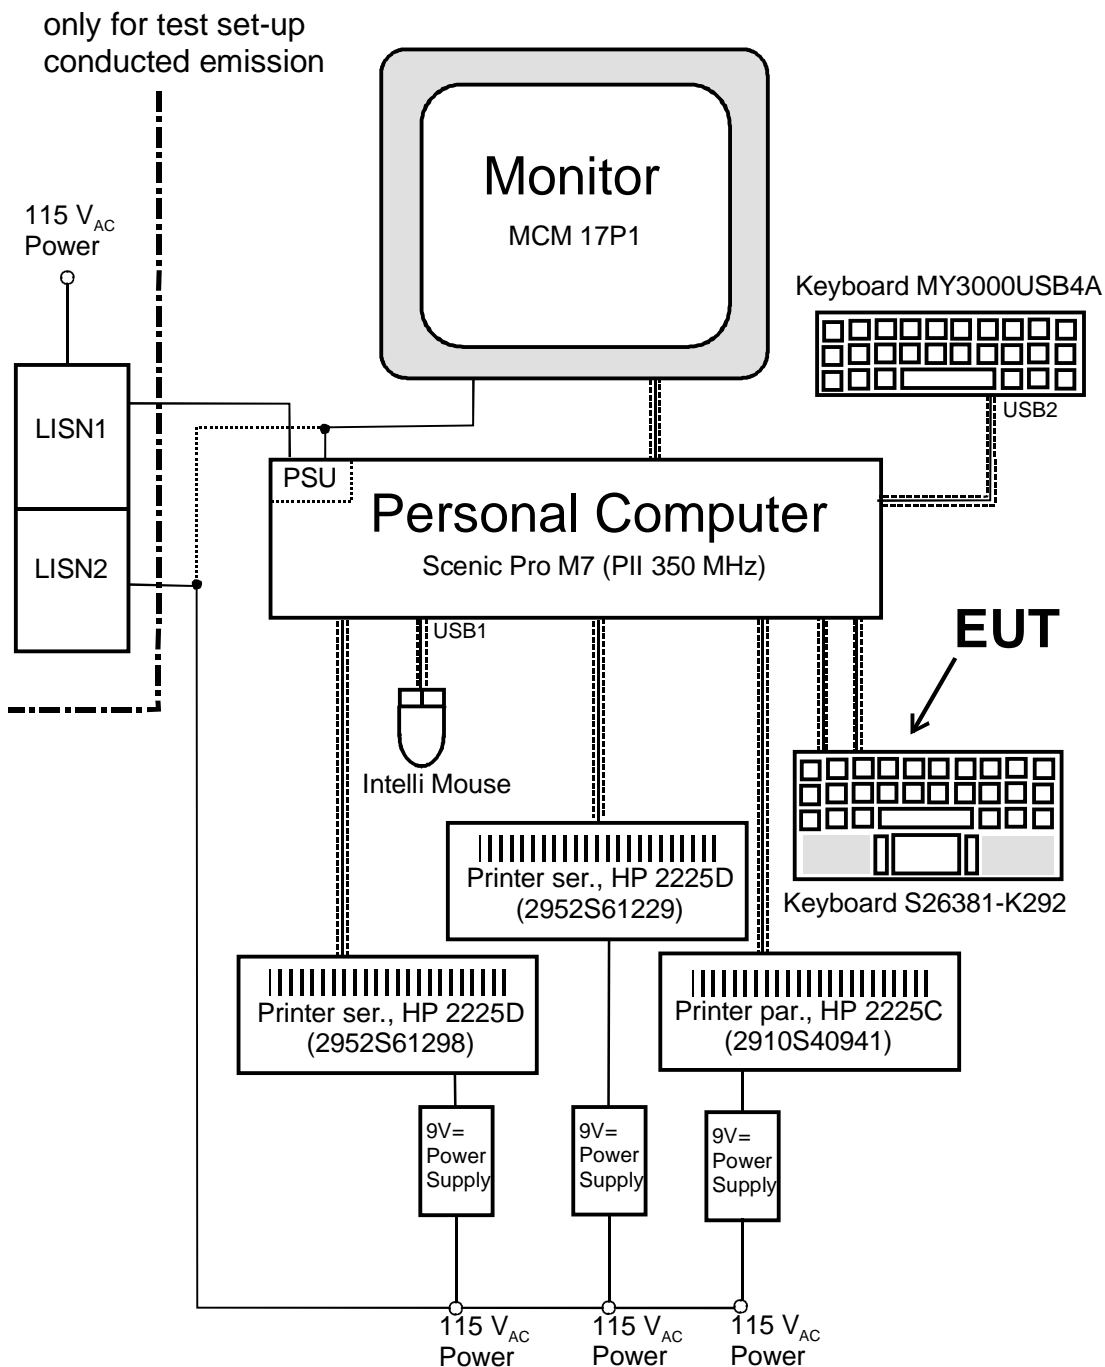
only for test set-up
conducted emission

115 $V_{AC}$
Power

LISN1

LISN2

Monitor
MCM 17P1

Keyboard MY3000USB4A

USB2

PSU

Personal Computer
Scenic Pro M7 (PII 350 MHz)

USB1

EUT

Intelli Mouse

Printer ser., HP 2225D
(2952S61229)

Keyboard S26381-K292

Printer ser., HP 2225D
(2952S61298)

Printer par., HP 2225C
(2910S40941)

9V=
Power
Supply

9V=
Power
Supply

9V=
Power
Supply

115 $V_{AC}$
Power

115 $V_{AC}$
Power

115 $V_{AC}$
Power